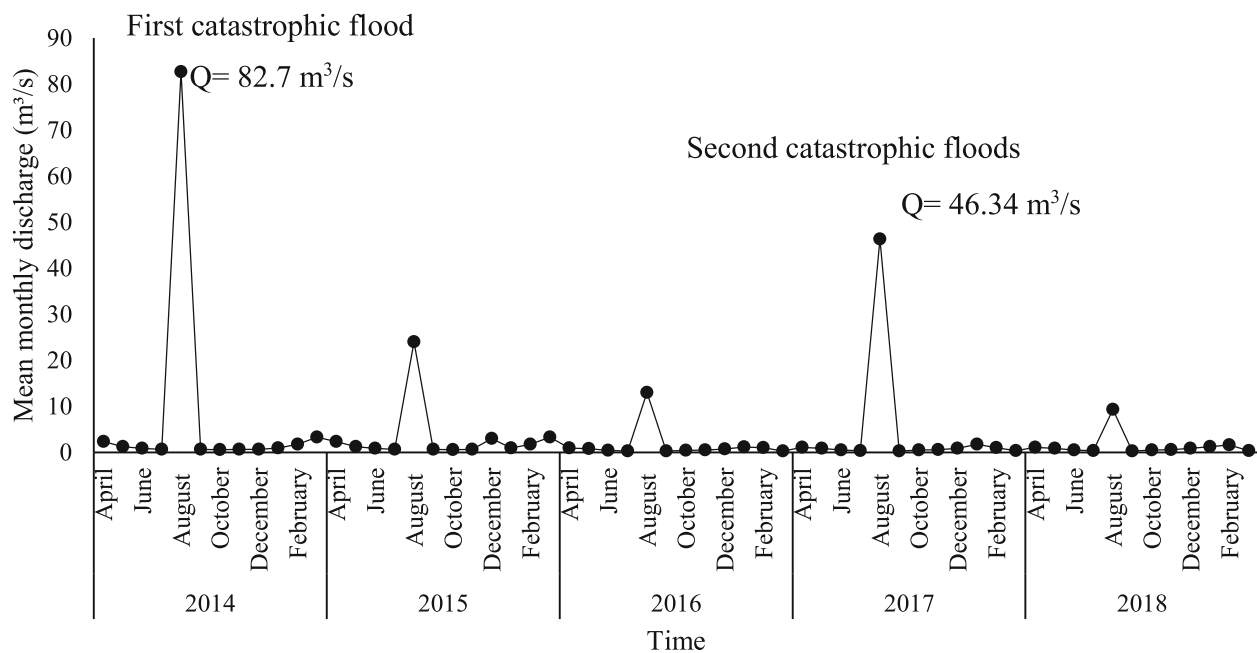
First catastrophic flood

Q= 82.7 m$^3$/s

Second catastrophic floods

Q= 46.34 m$^3$/s

Mean monthly discharge (m$^3$/s)

90
80
70
60
50
40
30
20
10
0

April June August October December February
2014

April June August October December February
2015

April June August October December February
2016

April June August October December February
2017

April June August October December February
2018

Time